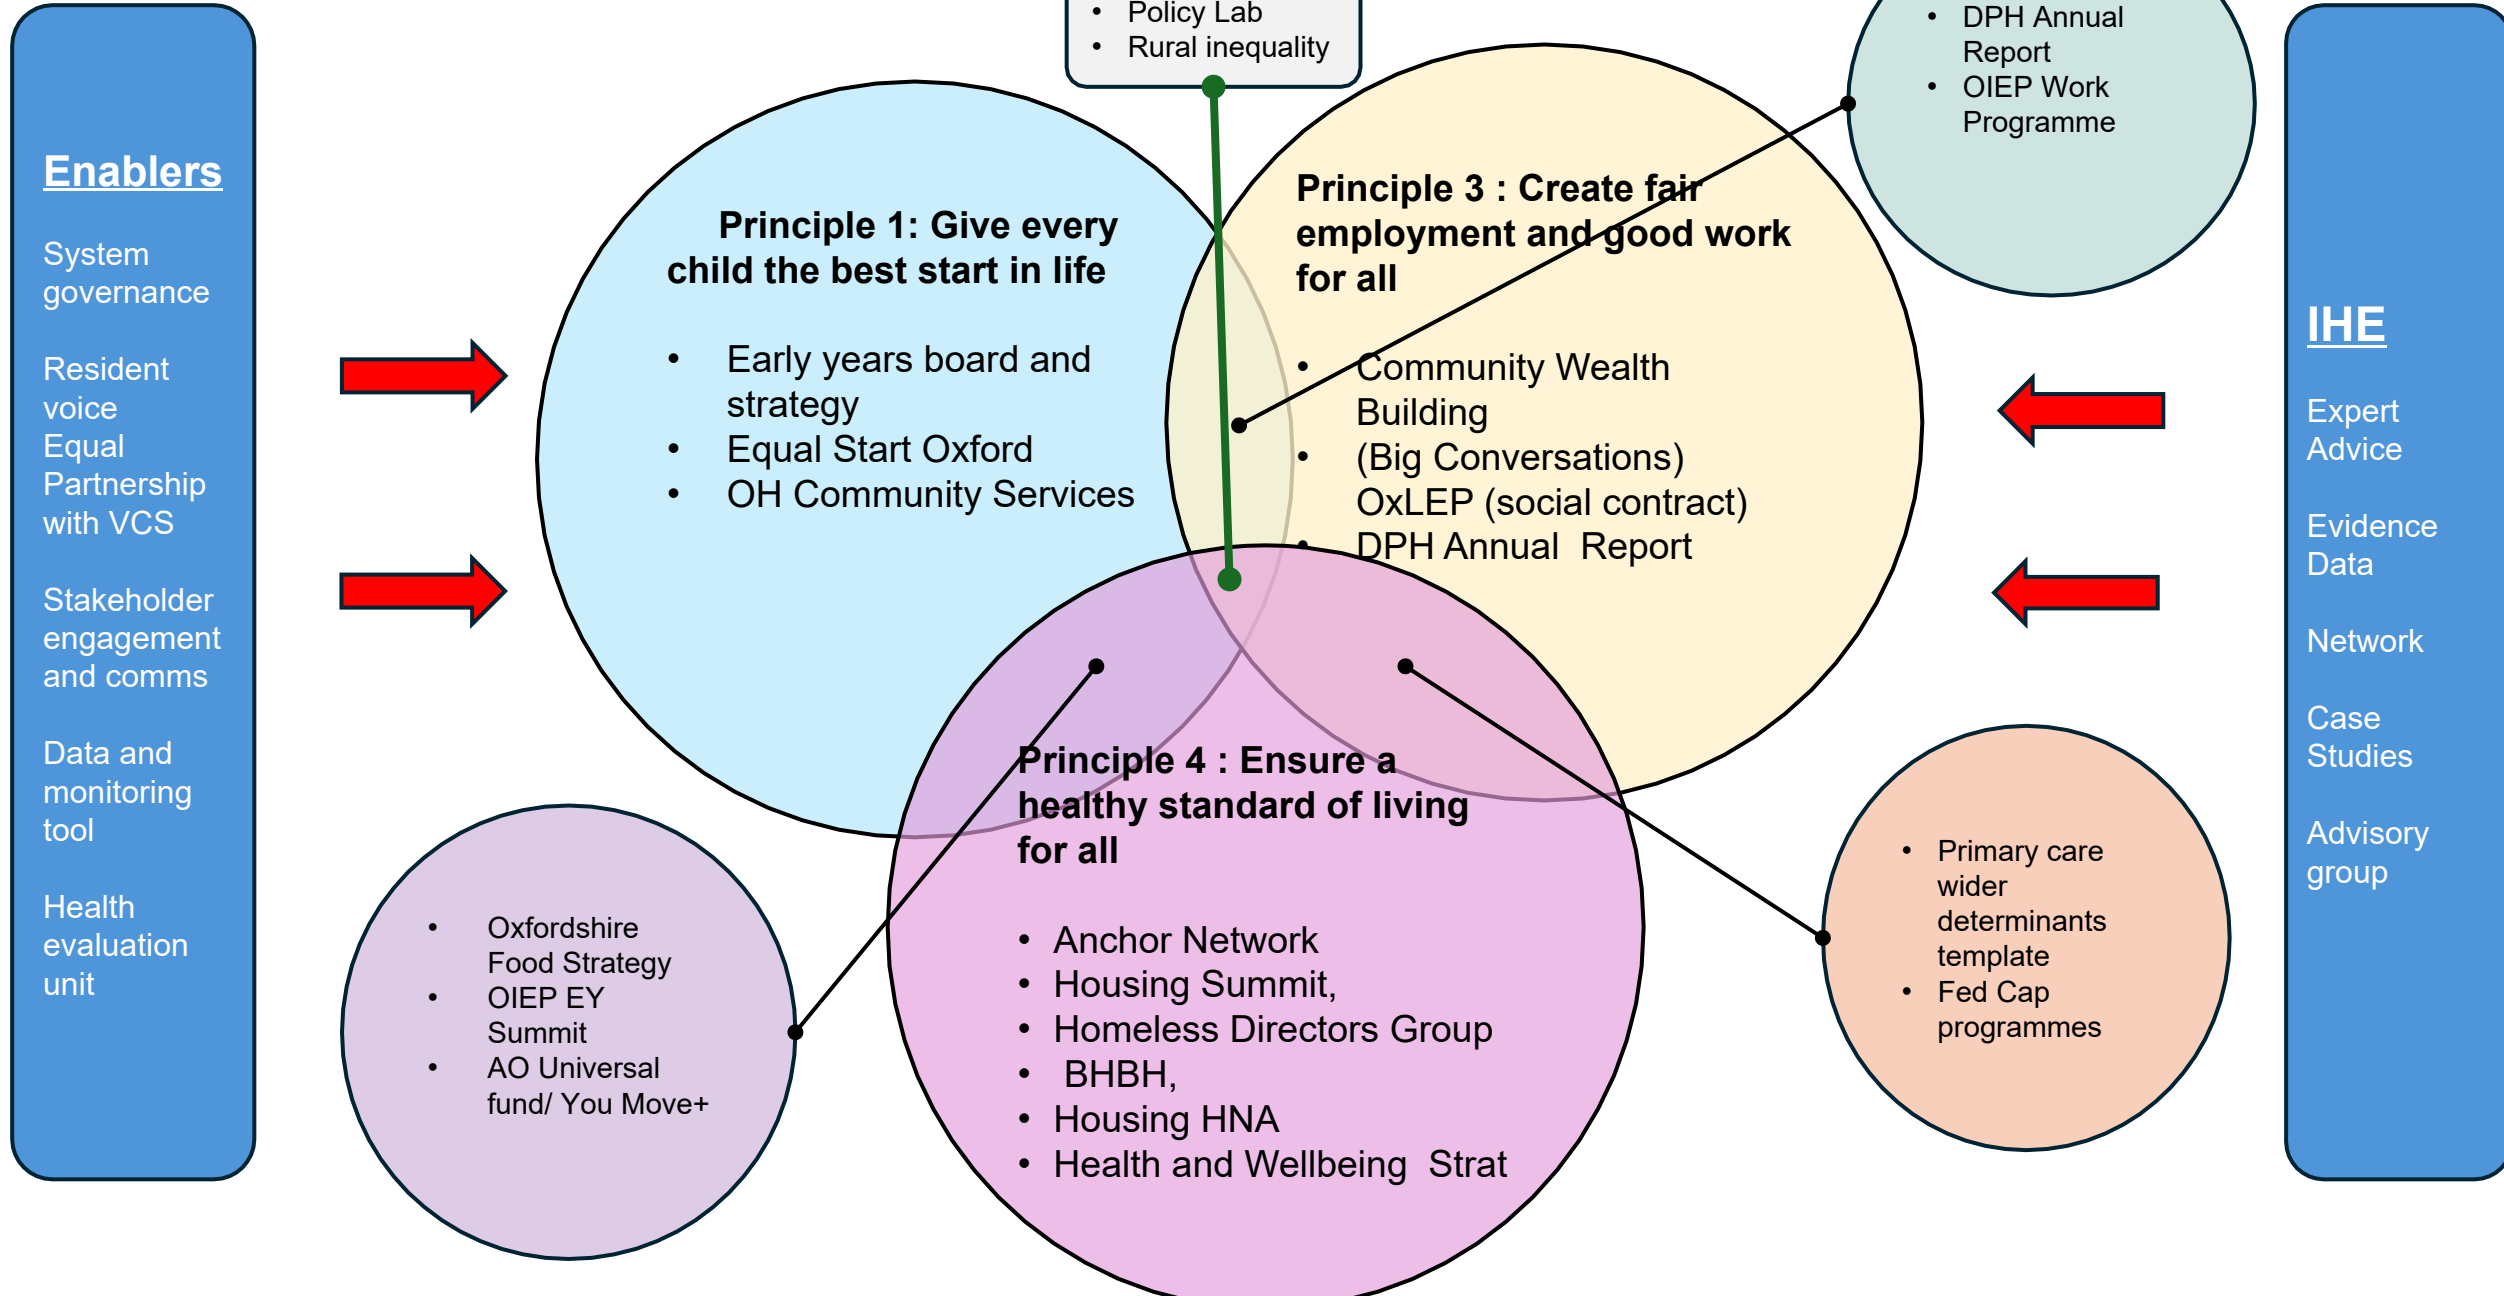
Enablers

System governance

Resident voice
Equal Partnership with VCS

Stakeholder engagement and comms

Data and monitoring tool

Health evaluation unit

- Policy Lab
- Rural inequality

- DPH Annual Report
- OIEP Work Programme

Principle 1: Give every child the best start in life

- Early years board and strategy
- Equal Start Oxford
- OH Community Services

Principle 3 : Create fair employment and good work for all

- Community Wealth Building
- (Big Conversations) OxLEP (social contract)
- DPH Annual Report

IHE

Expert Advice

Evidence Data

Network

Case Studies

Advisory group

Principle 4 : Ensure a healthy standard of living for all

- Anchor Network
- Housing Summit,
- Homeless Directors Group
- BHBH,
- Housing HNA
- Health and Wellbeing Strat

- Oxfordshire Food Strategy
- OIEP EY Summit
- AO Universal fund/ You Move+

- Primary care wider determinants template
- Fed Cap programmes